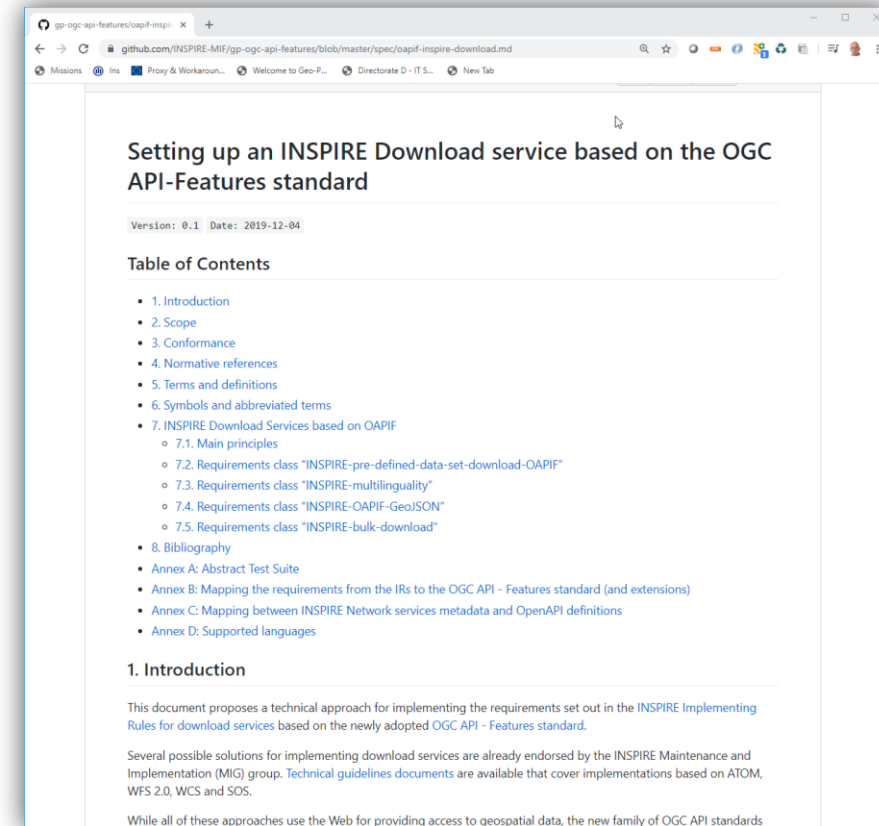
gp-ogc-api-features/oapif-inspi ×

github.com/INSPIRE-MIF/gp-ogc-api-features/blob/master/spec/oapif-inspire-download.md

Missions Ins Proxy & Workaroun... Welcome to Geo-P... Directorate D - IT S... New Tab

Setting up an INSPIRE Download service based on the OGC API-Features standard

Version: 0.1 Date: 2019-12-04

Table of Contents

- 1. Introduction
- 2. Scope
- 3. Conformance
- 4. Normative references
- 5. Terms and definitions
- 6. Symbols and abbreviated terms
- 7. INSPIRE Download Services based on OAPIF
  - 7.1. Main principles
  - 7.2. Requirements class "INSPIRE-pre-defined-data-set-download-OAPIF"
  - 7.3. Requirements class "INSPIRE-multilinguality"
  - 7.4. Requirements class "INSPIRE-OAPIF-GeoJSON"
  - 7.5. Requirements class "INSPIRE-bulk-download"
- 8. Bibliography
- Annex A: Abstract Test Suite
- Annex B: Mapping the requirements from the IRs to the OGC API - Features standard (and extensions)
- Annex C: Mapping between INSPIRE Network services metadata and OpenAPI definitions
- Annex D: Supported languages

1. Introduction

This document proposes a technical approach for implementing the requirements set out in the INSPIRE Implementing Rules for download services based on the newly adopted OGC API - Features standard.

Several possible solutions for implementing download services are already endorsed by the INSPIRE Maintenance and Implementation (MIG) group. Technical guidelines documents are available that cover implementations based on ATOM, WFS 2.0, WCS and SOS.

While all of these approaches use the Web for providing access to geospatial data, the new family of OGC API standards